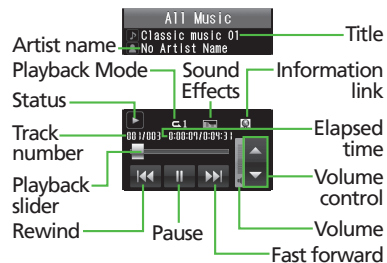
All Music
Classic music 01
No Artist Name
Artist name
Title
Playback Mode
Sound Effects
Information link
Status
1
Track number
001/003
0:00:07/0:04:31
Elapsed time
Playback slider
Volume control
Rewind
Pause
Volume
Fast forward